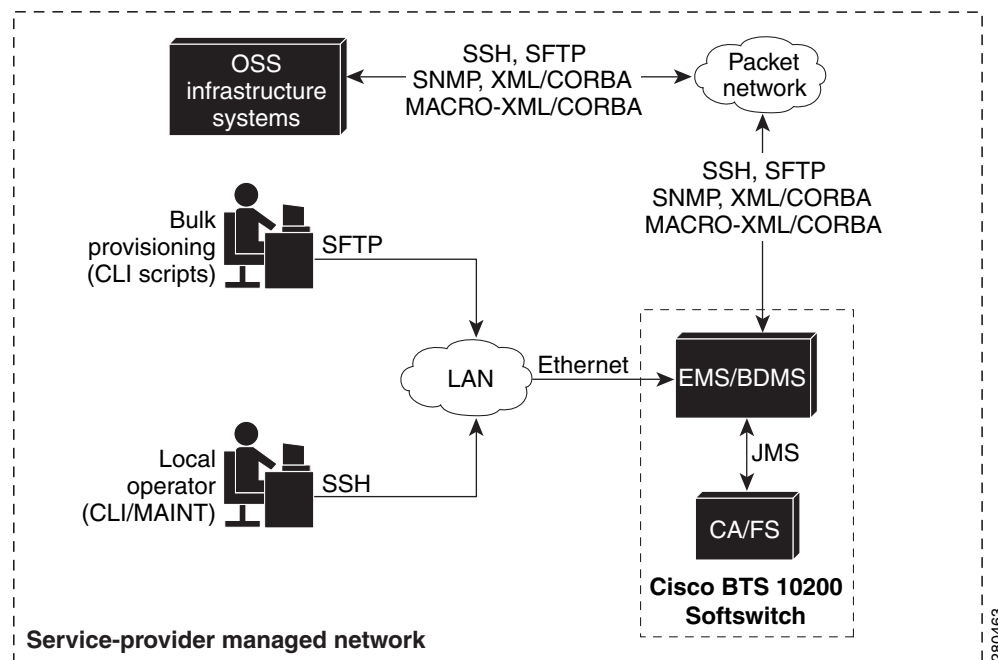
OSS infrastructure systems

SSH, SFTP
SNMP, XML/CORBA
MACRO-XML/CORBA

Packet network

SSH, SFTP
SNMP, XML/CORBA
MACRO-XML/CORBA

Bulk provisioning (CLI scripts)

SFTP

LAN

Ethernet

EMS/BDMS

JMS

Local operator (CLI/MAINT)

SSH

CA/FS

Cisco BTS 10200 Softswitch

Service-provider managed network

280463